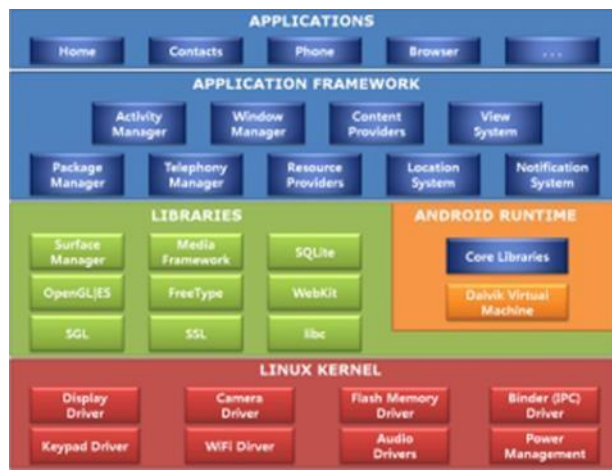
APPLICATIONS

Home
Contacts
Phone
Browser
...

APPLICATION FRAMEWORK

Activity Manager
Window Manager
Content Providers
View System

Package Manager
Telephony Manager
Resource Providers
Location System
Notification System

LIBRARIES

Surface Manager
Media Framework
SQLite
OpenGL|ES
FreeType
WebKit
SGL
SSL
libc

ANDROID RUNTIME

Core Libraries
Dalvik Virtual Machine

LINUX KERNEL

Display Driver
Camera Driver
Flash Memory Driver
Binder (IPC) Driver
Keypad Driver
WiFi Dirver
Audio Drivers
Power Management